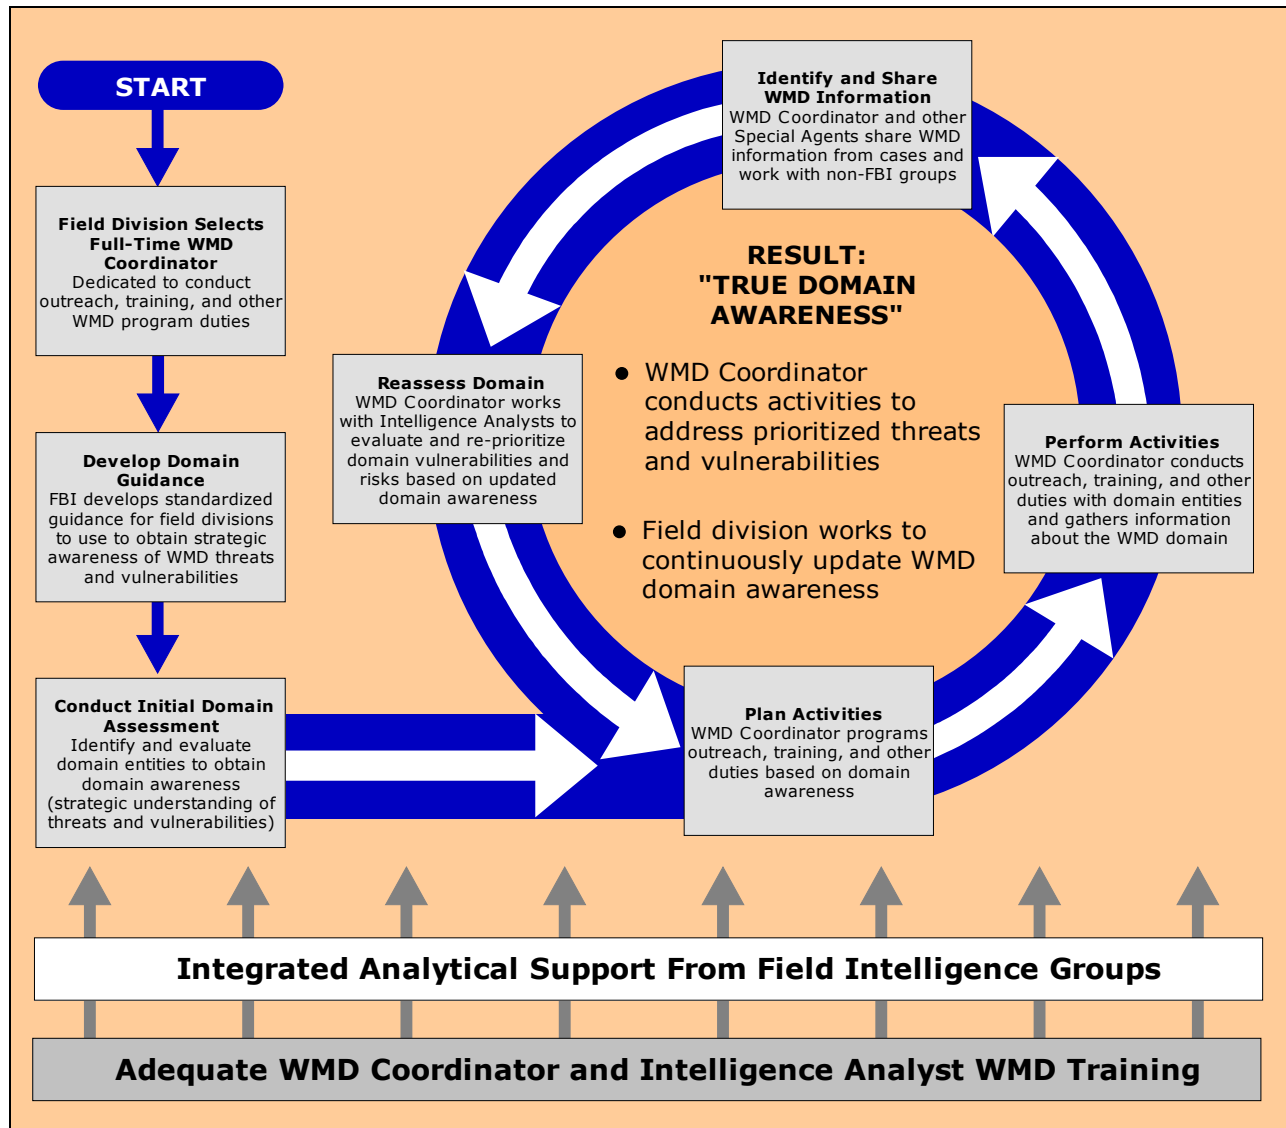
START

Field Division Selects Full-Time WMD Coordinator
Dedicated to conduct outreach, training, and other WMD program duties

Develop Domain Guidance
FBI develops standardized guidance for field divisions to use to obtain strategic awareness of WMD threats and vulnerabilities

Conduct Initial Domain Assessment
Identify and evaluate domain entities to obtain domain awareness (strategic understanding of threats and vulnerabilities)

Identify and Share WMD Information
WMD Coordinator and other Special Agents share WMD information from cases and work with non-FBI groups

Reassess Domain
WMD Coordinator works with Intelligence Analysts to evaluate and re-prioritize domain vulnerabilities and risks based on updated domain awareness

RESULT: "TRUE DOMAIN AWARENESS"

- WMD Coordinator conducts activities to address prioritized threats and vulnerabilities
- Field division works to continuously update WMD domain awareness

Perform Activities
WMD Coordinator conducts outreach, training, and other duties with domain entities and gathers information about the WMD domain

Plan Activities
WMD Coordinator programs outreach, training, and other duties based on domain awareness

Integrated Analytical Support From Field Intelligence Groups

Adequate WMD Coordinator and Intelligence Analyst WMD Training